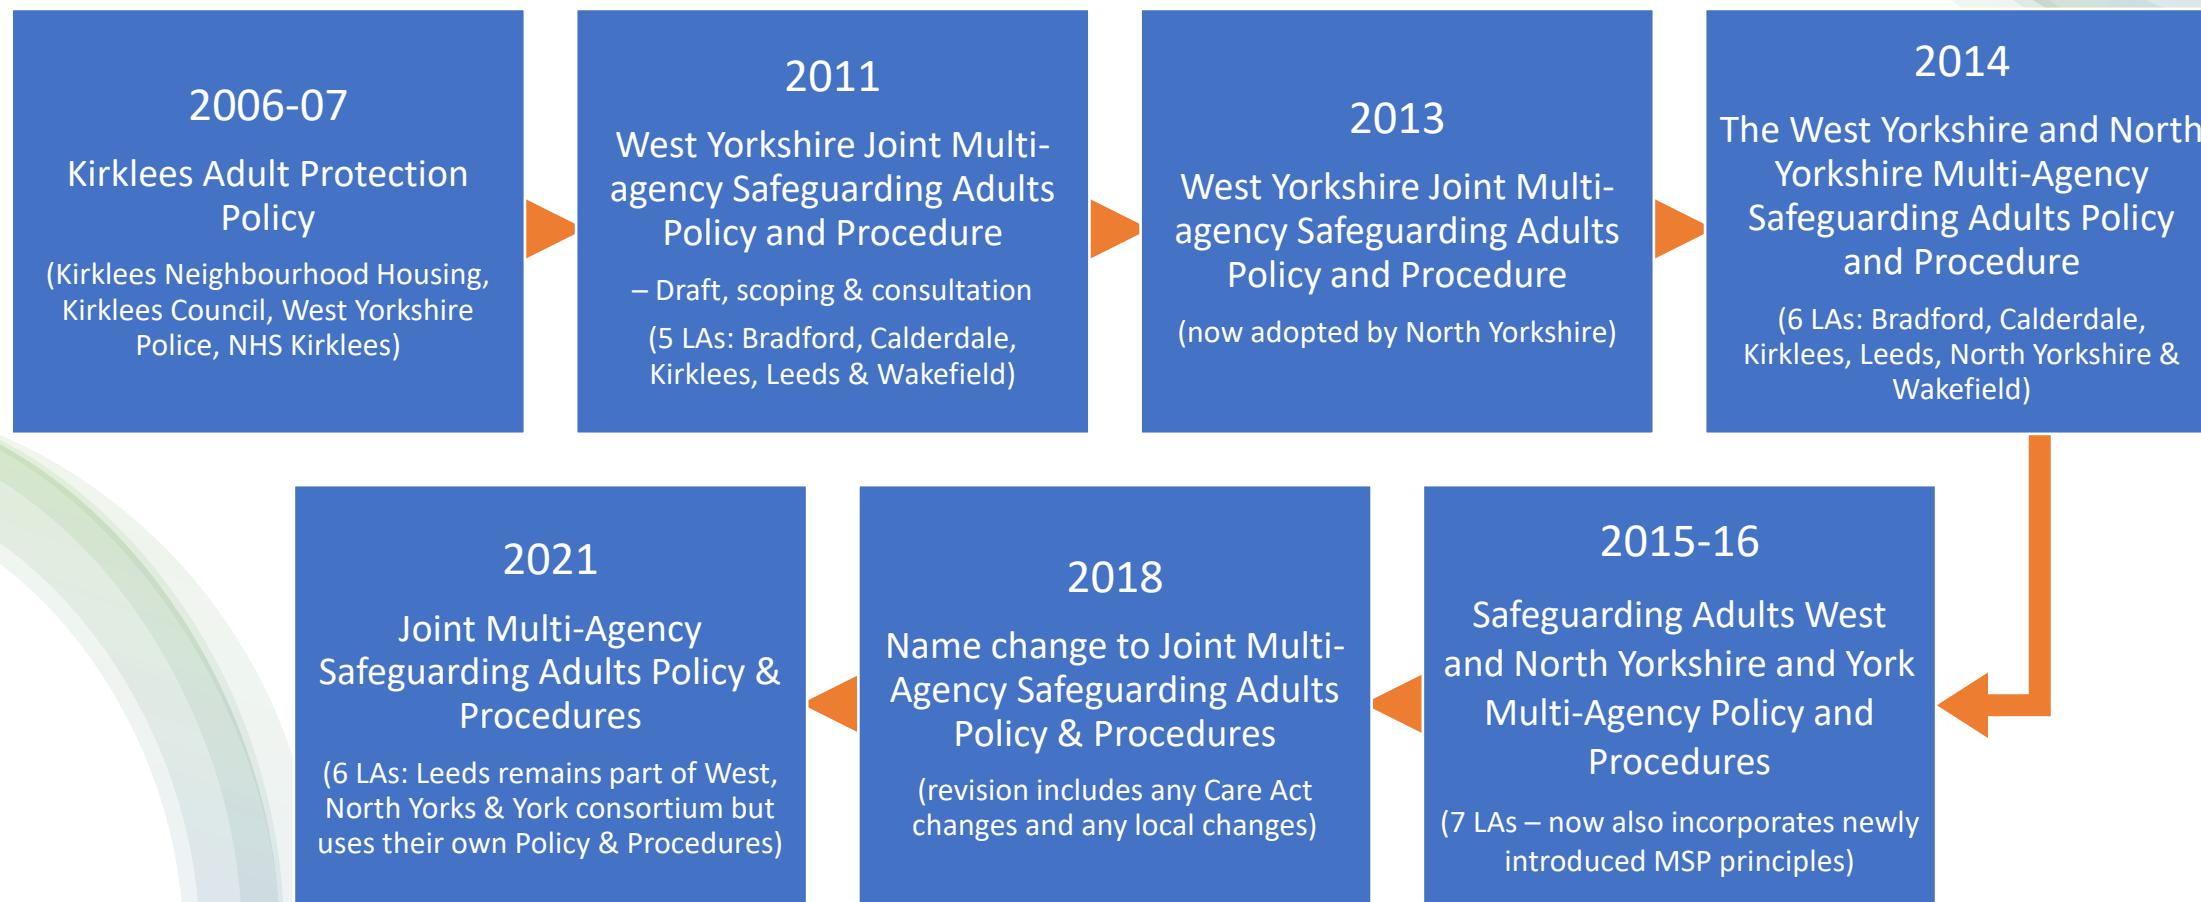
2006-07

Kirklees Adult Protection Policy

(Kirklees Neighbourhood Housing, Kirklees Council, West Yorkshire Police, NHS Kirklees)

2011

West Yorkshire Joint Multi-agency Safeguarding Adults Policy and Procedure

– Draft, scoping & consultation

(5 LAs: Bradford, Calderdale, Kirklees, Leeds & Wakefield)

2013

West Yorkshire Joint Multi-agency Safeguarding Adults Policy and Procedure

(now adopted by North Yorkshire)

2014

The West Yorkshire and North Yorkshire Multi-Agency Safeguarding Adults Policy and Procedure

(6 LAs: Bradford, Calderdale, Kirklees, Leeds, North Yorkshire & Wakefield)

2015-16

Safeguarding Adults West and North Yorkshire and York Multi-Agency Policy and Procedures

(7 LAs – now also incorporates newly introduced MSP principles)

2018

Name change to Joint Multi-Agency Safeguarding Adults Policy & Procedures

(revision includes any Care Act changes and any local changes)

2021

Joint Multi-Agency Safeguarding Adults Policy & Procedures

(6 LAs: Leeds remains part of West, North Yorks & York consortium but uses their own Policy & Procedures)